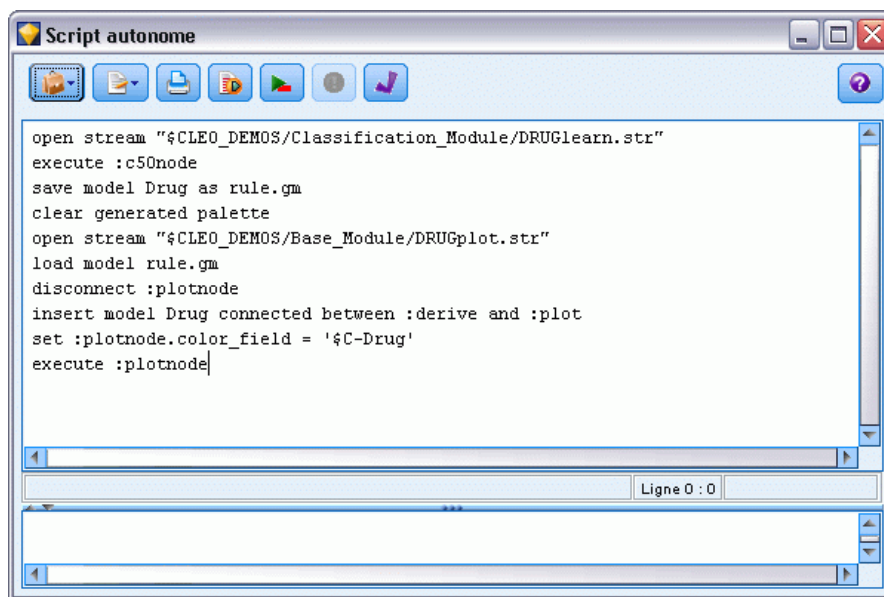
Script autonome

open stream "$CLEO_DEMOS/Classification_Module/DRUGlearn.str"
execute :c50node
save model Drug as rule.gm
clear generated palette
open stream "$CLEO_DEMOS/Base_Module/DRUGplot.str"
load model rule.gm
disconnect :plotnode
insert model Drug connected between :derive and :plot
set :plotnode.color_field = '$C-Drug'
execute :plotnode

Ligne 0 : 0